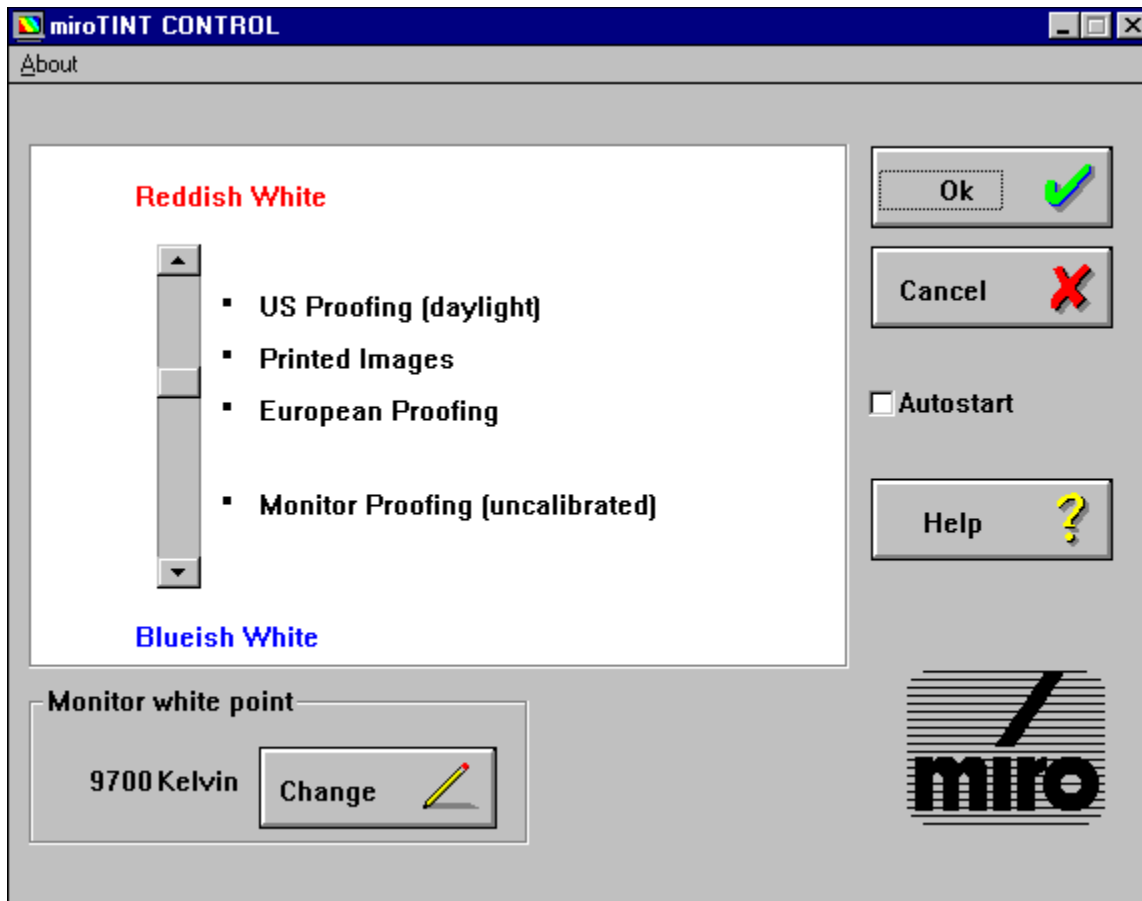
miroTINT CONTROL

About

Reddish White

US Proofing (daylight)

Printed Images

European Proofing

Monitor Proofing (uncalibrated)

Blueish White

Ok

Cancel

Autostart

Help

Monitor white point

9700 Kelvin

Change

miro